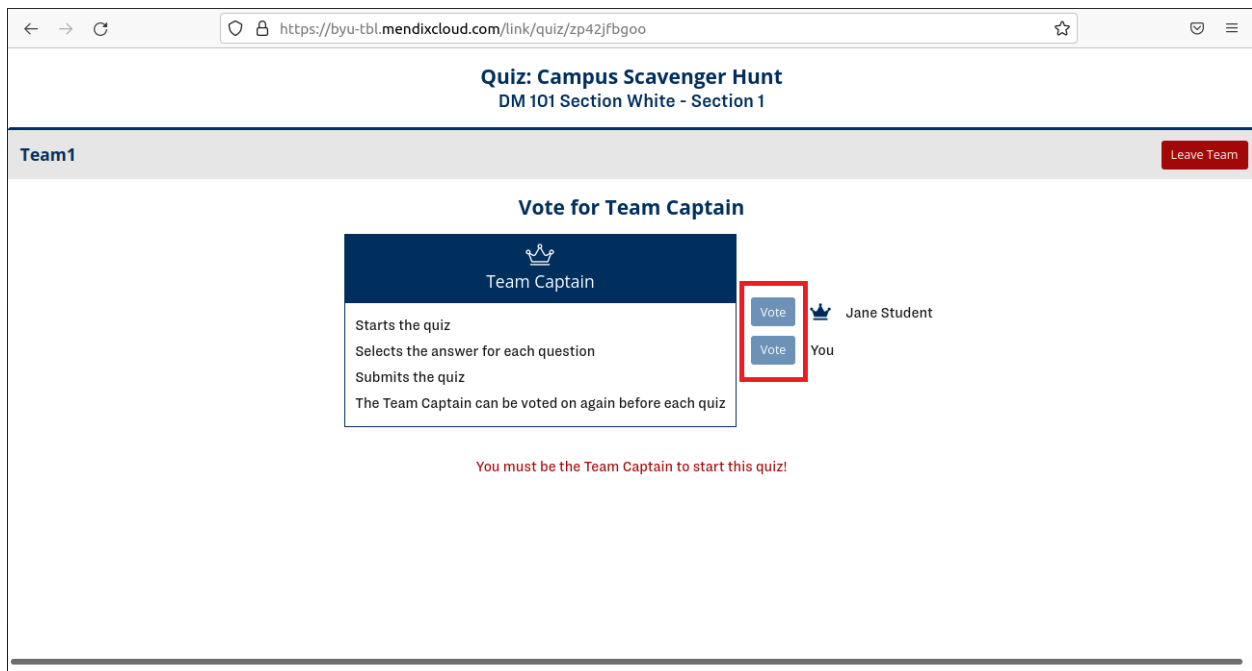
https://byu-tbl.mendixcloud.com/link/quiz/zp42jfbgoo

Quiz: Campus Scavenger Hunt
DM 101 Section White - Section 1

Team1

Leave Team

Vote for Team Captain

Team Captain

Starts the quiz
Selects the answer for each question
Submits the quiz
The Team Captain can be voted on again before each quiz

Vote Jane Student
Vote You

You must be the Team Captain to start this quiz!